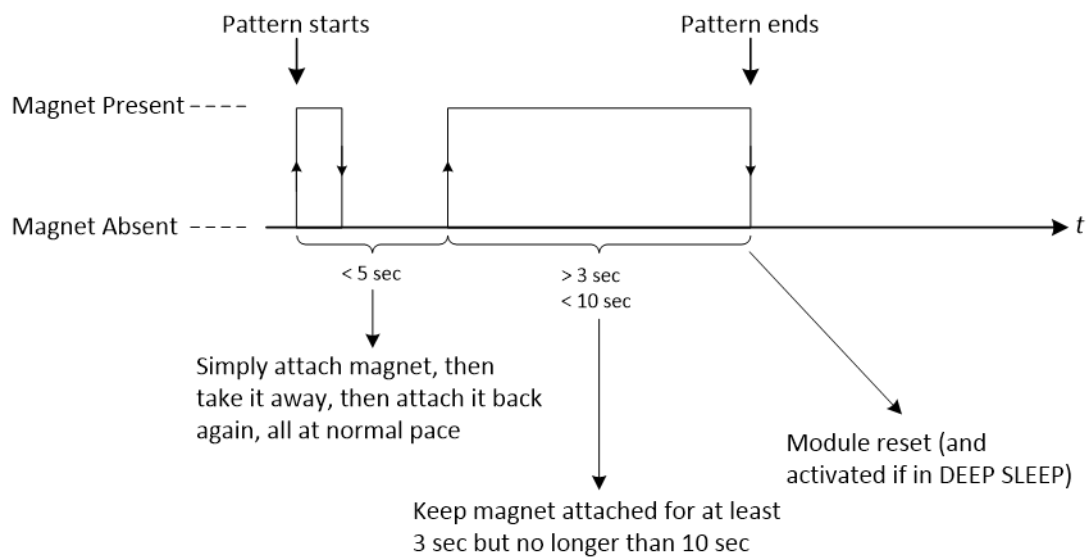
Pattern starts

Pattern ends

Magnet Present - - - -

Magnet Absent - - - -

$t$

< 5 sec

> 3 sec
< 10 sec

Simply attach magnet, then take it away, then attach it back again, all at normal pace

Module reset (and activated if in DEEP SLEEP)

Keep magnet attached for at least 3 sec but no longer than 10 sec